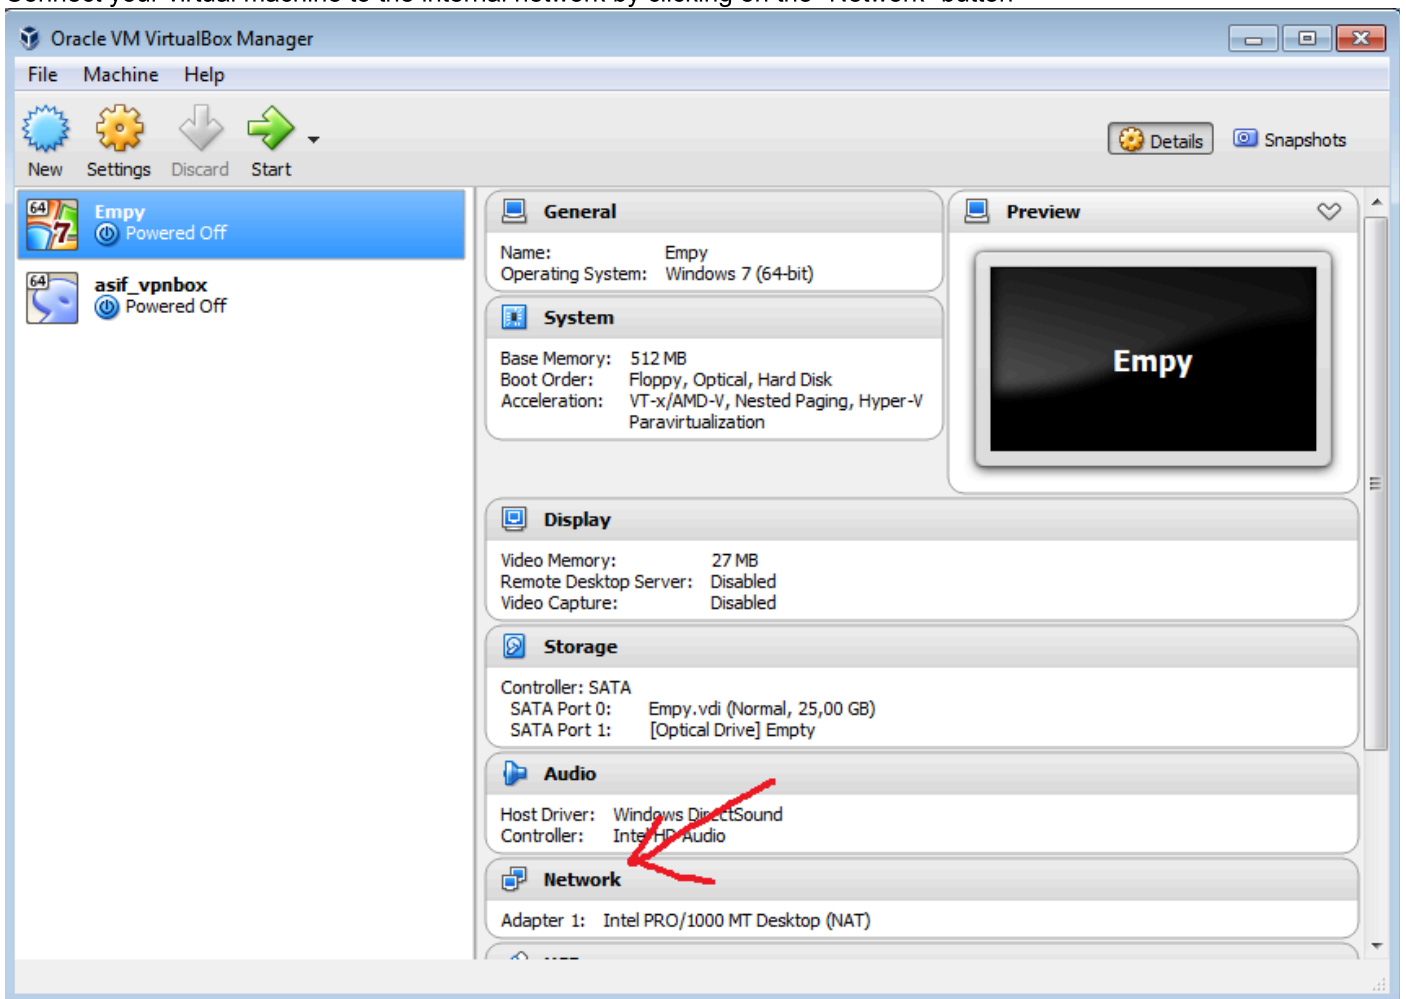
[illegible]

Oracle VM VirtualBox Manager

File Machine Help

New Settings Discard Start

Details Snapshots

Empy
Powered Off

asif_vpnbox
Powered Off

General

Name: Empy
Operating System: Windows 7 (64-bit)

System

Base Memory: 512 MB
Boot Order: Floppy, Optical, Hard Disk
Acceleration: VT-x/AMD-V, Nested Paging, Hyper-V Paravirtualization

Preview

Empy

Display

Video Memory: 27 MB
Remote Desktop Server: Disabled
Video Capture: Disabled

Storage

Controller: SATA
SATA Port 0: Empy.vdi (Normal, 25,00 GB)
SATA Port 1: [Optical Drive] Empty

Audio

Host Driver: Windows DirectSound
Controller: Intel HD Audio

Network

Adapter 1: Intel PRO/1000 MT Desktop (NAT)

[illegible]